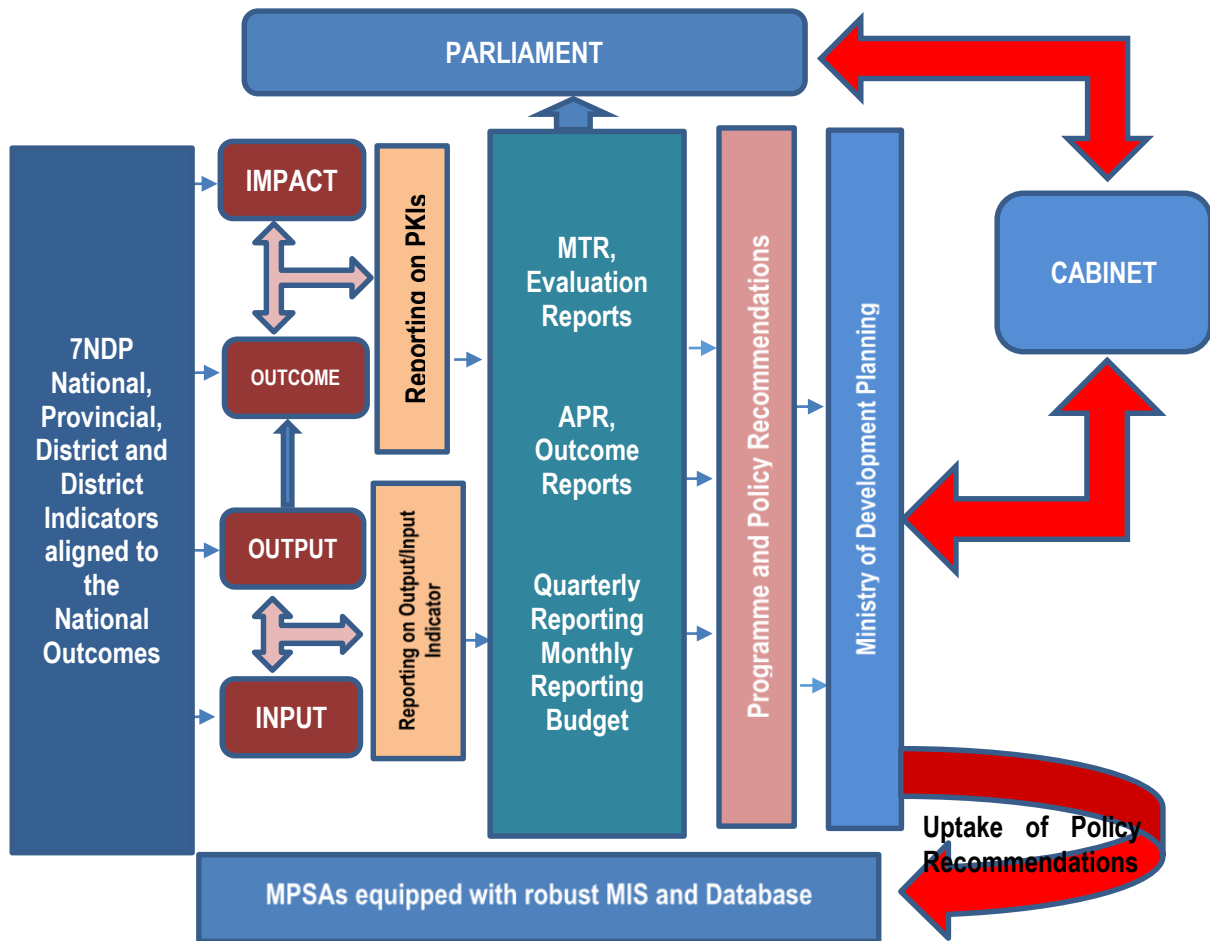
PARLIAMENT

CABINET

7NDP National, Provincial, District and District Indicators aligned to the National Outcomes

IMPACT

OUTCOME

OUTPUT

INPUT

Reporting on PKIs

Reporting on Output/Input Indicator

MTR, Evaluation Reports

APR, Outcome Reports

Quarterly Reporting Monthly Reporting Budget

Programme and Policy Recommendations

Ministry of Development Planning

Uptake of Policy Recommendations

MPSAs equipped with robust MIS and Database